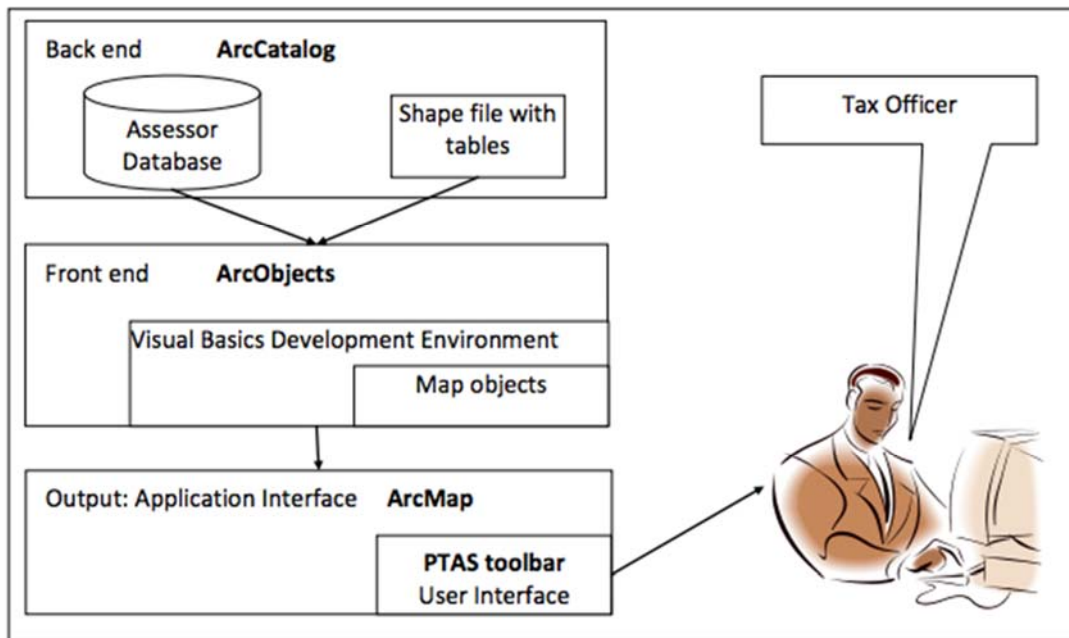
Back end **ArcCatalog**

Assessor Database

Shape file with tables

Front end **ArcObjects**

Visual Basics Development Environment

Map objects

Output: Application Interface **ArcMap**

**PTAS toolbar**
User Interface

Tax Officer